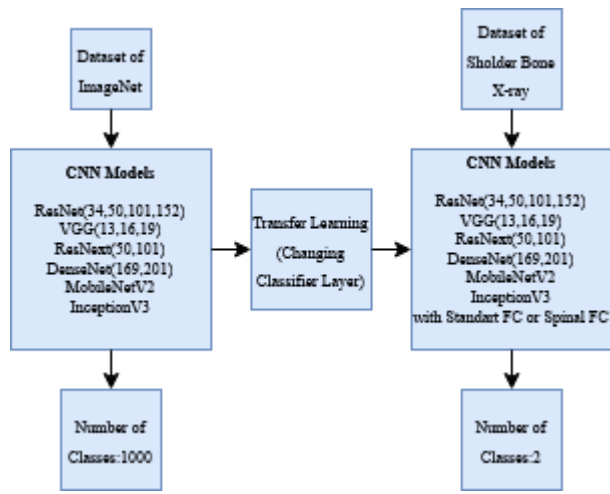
Dataset of ImageNet

CNN Models

ResNet(34,50,101,152)
VGG(13,16,19)
ResNext(50,101)
DenseNet(169,201)
MobileNetV2
InceptionV3

Number of Classes:1000

Transfer Learning (Changing Classifier Layer)

Dataset of Sholder Bone X-ray

CNN Models

ResNet(34,50,101,152)
VGG(13,16,19)
ResNext(50,101)
DenseNet(169,201)
MobileNetV2
InceptionV3
with Standart FC or Spinal FC

Number of Classes:2